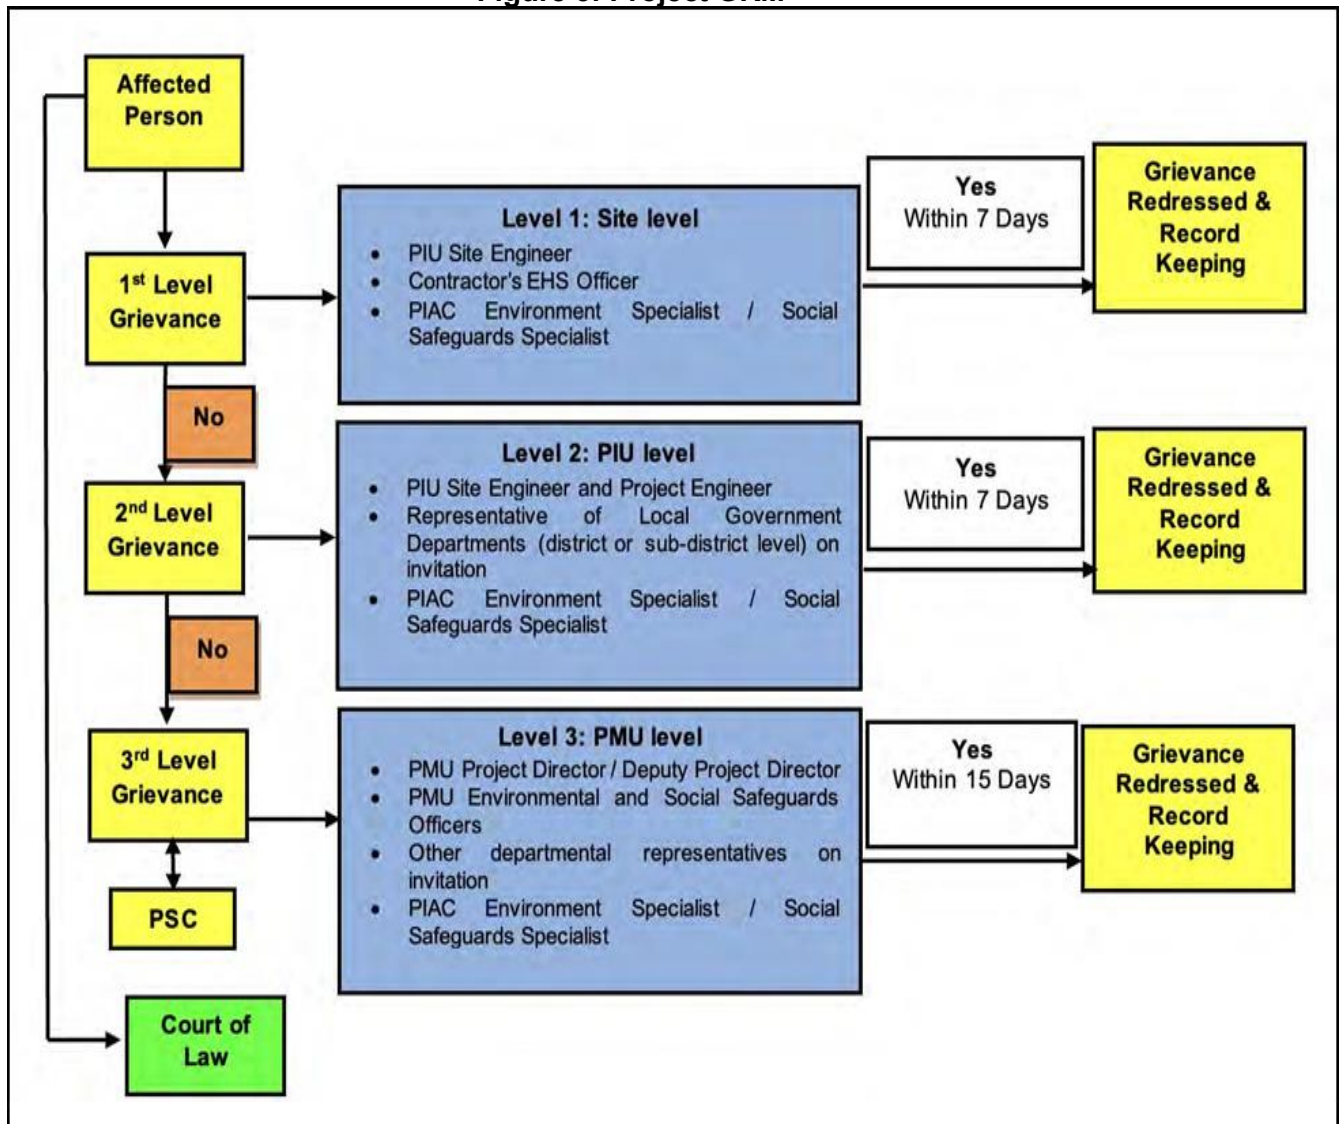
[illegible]

Affected Person

1st Level Grievance

No

2nd Level Grievance

No

3rd Level Grievance

PSC

Court of Law

Level 1: Site level
- PIU Site Engineer
- Contractor's EHS Officer
- PIAC Environment Specialist / Social Safeguards Specialist

Level 2: PIU level
- PIU Site Engineer and Project Engineer
- Representative of Local Government Departments (district or sub-district level) on invitation
- PIAC Environment Specialist / Social Safeguards Specialist

Level 3: PMU level
- PMU Project Director / Deputy Project Director
- PMU Environmental and Social Safeguards Officers
- Other departmental representatives on invitation
- PIAC Environment Specialist / Social Safeguards Specialist

Yes Within 7 Days

Grievance Redressed & Record Keeping

Yes Within 7 Days

Grievance Redressed & Record Keeping

Yes Within 15 Days

Grievance Redressed & Record Keeping